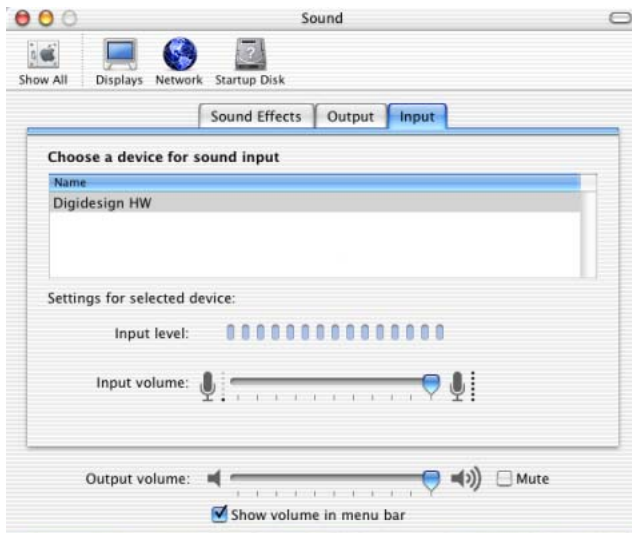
Sound

Show All
Displays
Network
Startup Disk

Sound Effects
Output
Input

Choose a device for sound input

| Name |
|---|
| Digidesign HW |

Settings for selected device:

Input level:

Input volume:

Output volume:
Mute

Show volume in menu bar